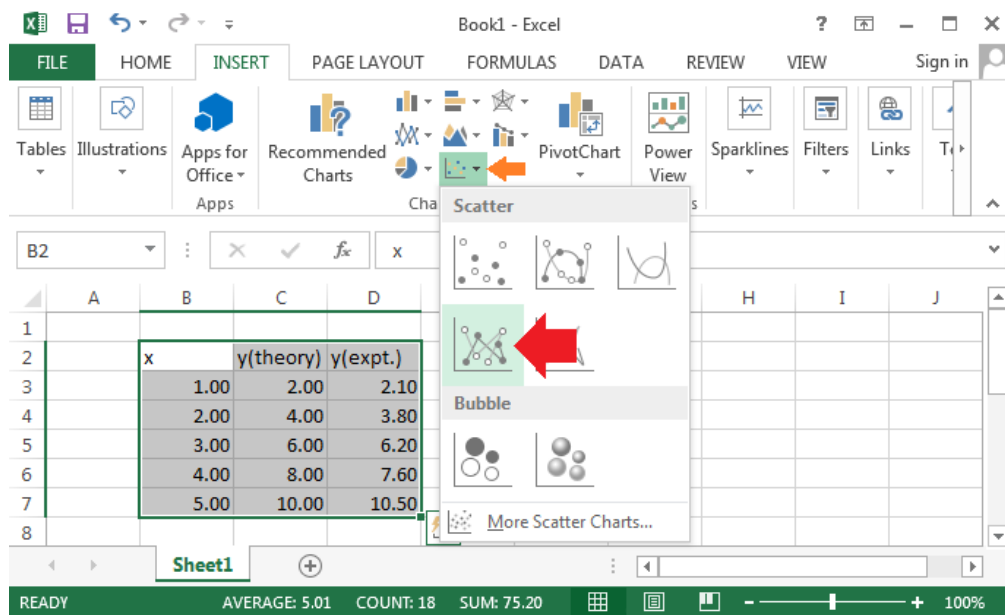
Book1 - Excel

?

FILE HOME INSERT PAGE LAYOUT FORMULAS DATA REVIEW VIEW Sign in

Tables Illustrations Apps for Office Apps Recommended Charts Cha PivotChart Power View Sparklines Filters Links T

Scatter

Bubble

More Scatter Charts...

B2 x

| | A | B | C | D |
|---|---|---|---|---|
| 1 | | | | |
| 2 | | x | y(theory) | y(expt.) |
| 3 | | 1.00 | 2.00 | 2.10 |
| 4 | | 2.00 | 4.00 | 3.80 |
| 5 | | 3.00 | 6.00 | 6.20 |
| 6 | | 4.00 | 8.00 | 7.60 |
| 7 | | 5.00 | 10.00 | 10.50 |
| 8 | | | | |

H I J

Sheet1

READY AVERAGE: 5.01 COUNT: 18 SUM: 75.20 100%